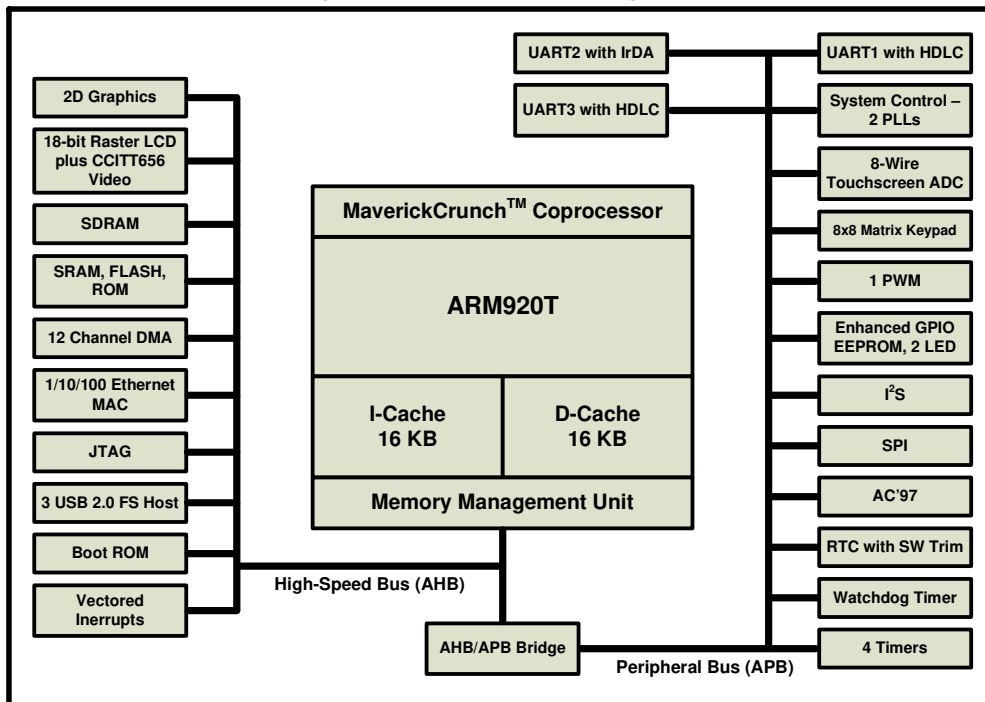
UART2 with IrDA

UART1 with HDLC

UART3 with HDLC

System Control – 2 PLLs

2D Graphics

18-bit Raster LCD plus CCITT656 Video

8-Wire Touchscreen ADC

SDRAM

MaverickCrunch$^{TM}$ Coprocessor

8x8 Matrix Keypad

SRAM, FLASH, ROM

1 PWM

ARM920T

12 Channel DMA

Enhanced GPIO EEPROM, 2 LED

1/10/100 Ethernet MAC

I$^2$S

I-Cache 16 KB

D-Cache 16 KB

JTAG

SPI

3 USB 2.0 FS Host

Memory Management Unit

AC'97

Boot ROM

RTC with SW Trim

High-Speed Bus (AHB)

Vectored Inerrupts

Watchdog Timer

AHB/APB Bridge

4 Timers

Peripheral Bus (APB)